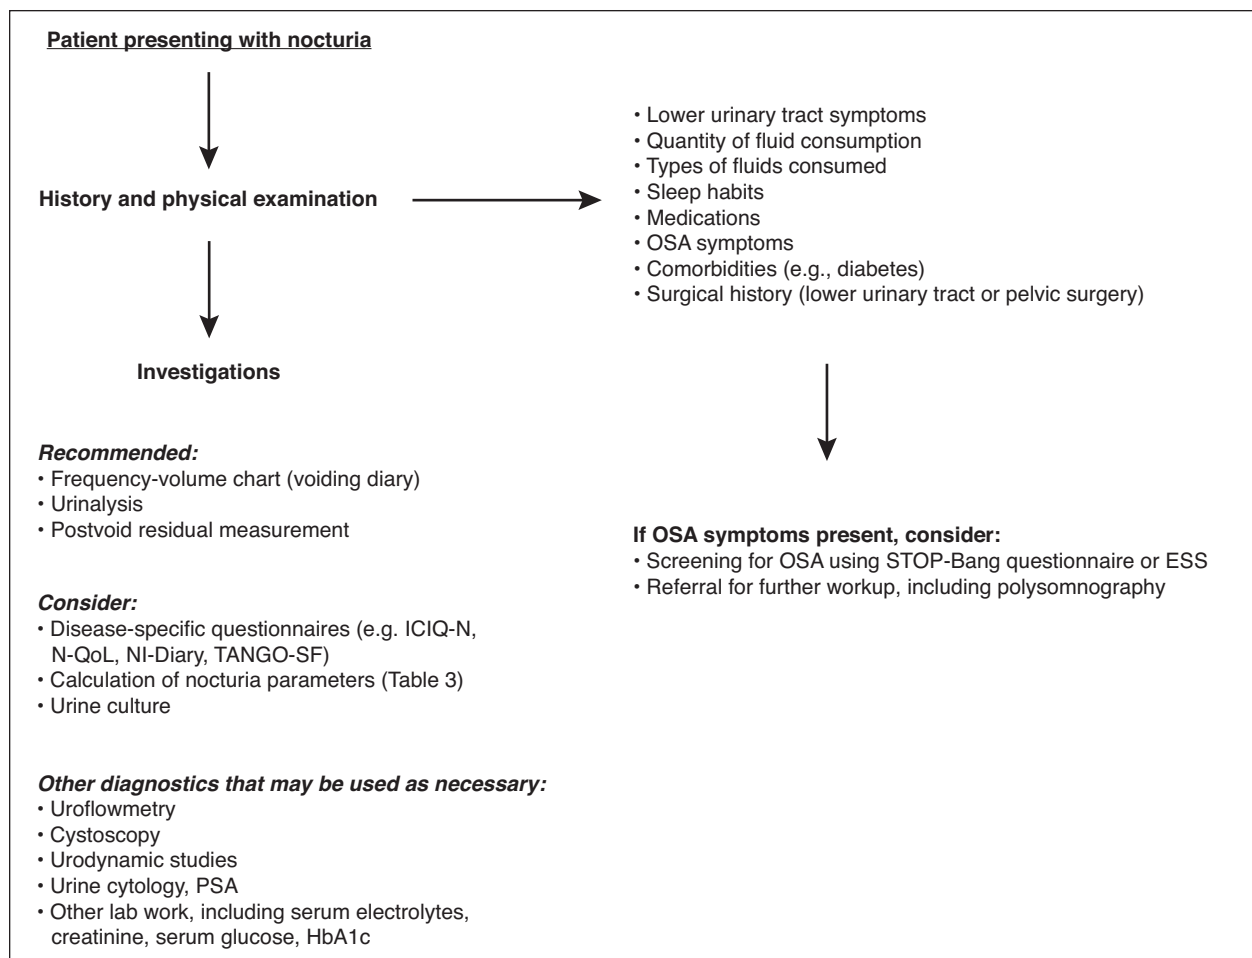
Patient presenting with nocturia

History and physical examination

• Lower urinary tract symptoms
• Quantity of fluid consumption
• Types of fluids consumed
• Sleep habits
• Medications
• OSA symptoms
• Comorbidities (e.g., diabetes)
• Surgical history (lower urinary tract or pelvic surgery)

Investigations

Recommended:
• Frequency-volume chart (voiding diary)
• Urinalysis
• Postvoid residual measurement

Consider:
• Disease-specific questionnaires (e.g. ICIQ-N, N-QoL, NI-Diary, TANGO-SF)
• Calculation of nocturia parameters (Table 3)
• Urine culture

Other diagnostics that may be used as necessary:
• Uroflowmetry
• Cystoscopy
• Urodynamic studies
• Urine cytology, PSA
• Other lab work, including serum electrolytes, creatinine, serum glucose, HbA1c

If OSA symptoms present, consider:
• Screening for OSA using STOP-Bang questionnaire or ESS
• Referral for further workup, including polysomnography